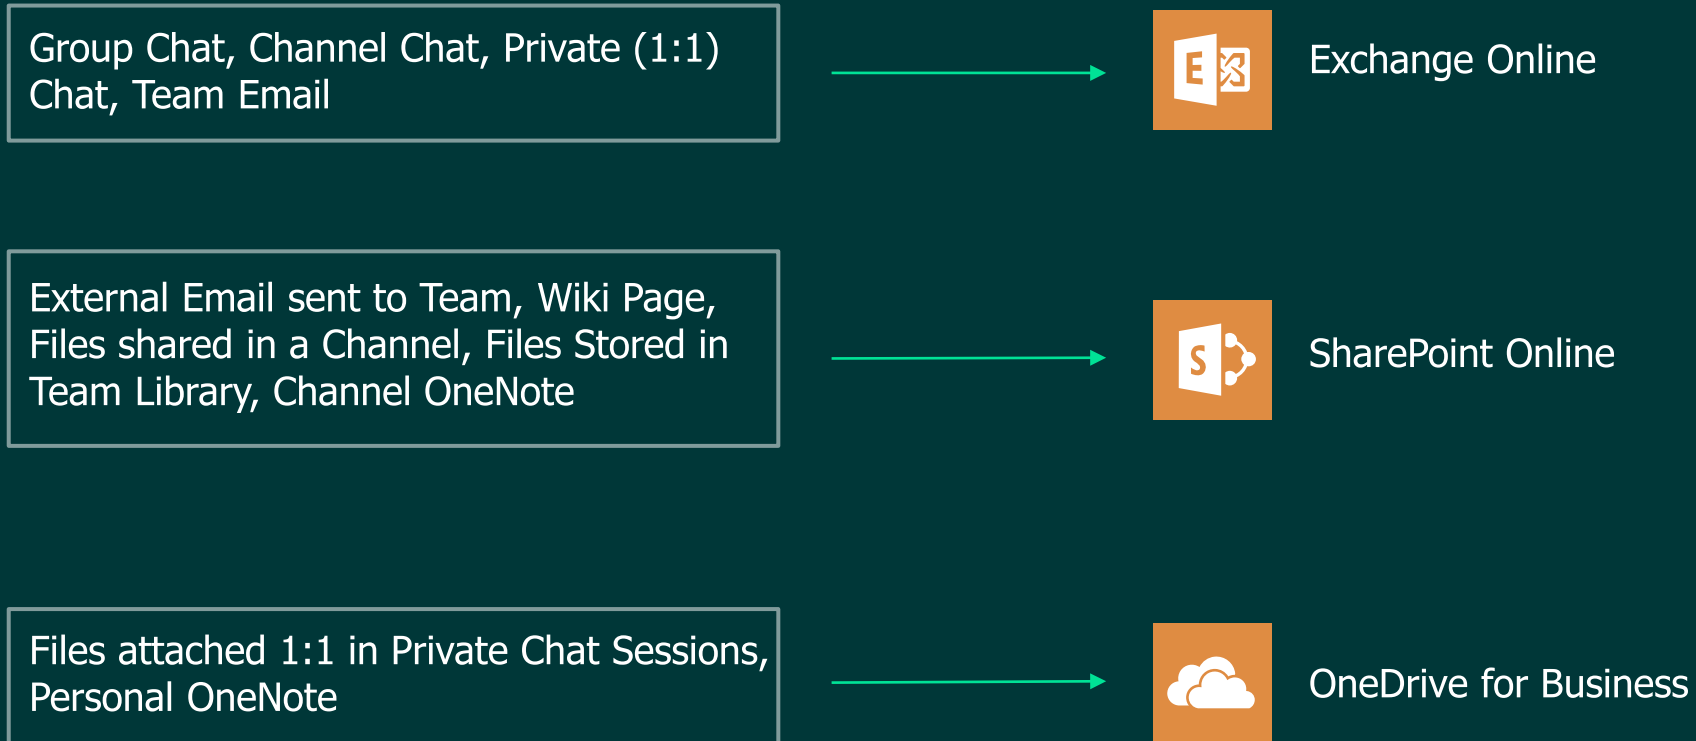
Group Chat, Channel Chat, Private (1:1) Chat, Team Email

Exchange Online

External Email sent to Team, Wiki Page, Files shared in a Channel, Files Stored in Team Library, Channel OneNote

SharePoint Online

Files attached 1:1 in Private Chat Sessions, Personal OneNote

OneDrive for Business